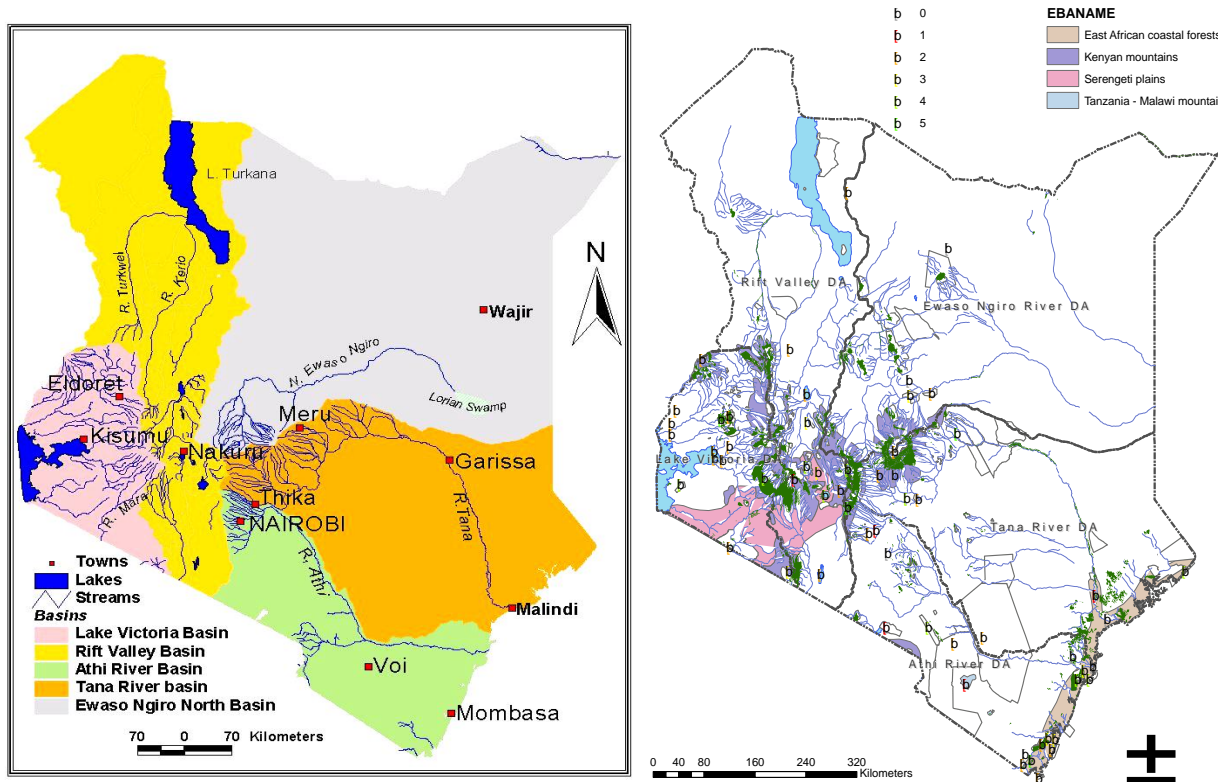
L. Turkana

N

R. Turkwel

R. Kerio

Wajir

N. Ewaso Ngiro

Lorian Swamp

Eldoret

Meru

Kisumu

Nakuru

Garissa

Thika

NAIROBI

R. Mara

R. Athi

R. Tana

Towns
Lakes
Streams
Basins
Lake Victoria Basin
Rift Valley Basin
Athi River Basin
Tana River basin
Ewaso Ngiro North Basin

Malindi

Voi

Mombasa

70 0 70 Kilometers

b 0
b 1
b 2
b 3
b 4
b 5

EBANAME
East African coastal forests
Kenyan mountains
Serengeti plains
Tanzania - Malawi mountai

Rift Valley DA

Ewaso Ngiro River DA

Lake Victoria DA

Tana River DA

Athi River DA

0 40 80 160 240 320 Kilometers